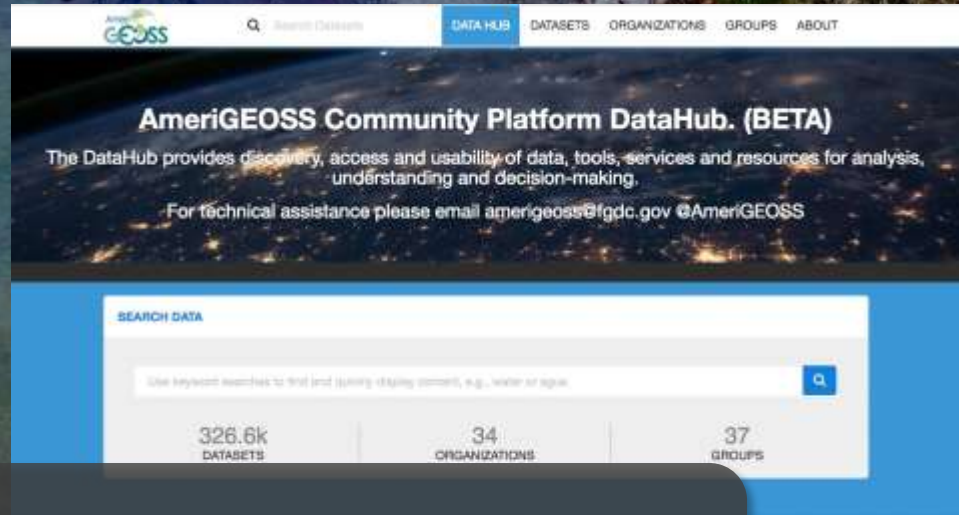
Ameri GEOSS

Search Datasets

DATA HUB DATASETS ORGANIZATIONS GROUPS ABOUT

AmeriGEOSS Community Platform DataHub. (BETA)

The DataHub provides discovery, access and usability of data, tools, services and resources for analysis, understanding and decision-making.

For technical assistance please email amerigeoss@fgdc.gov @AmeriGEOSS

SEARCH DATA

Use keyword searches to find and quickly display content, e.g., water or agua

326.6k
DATASETS

34
ORGANIZATIONS

37
GROUPS